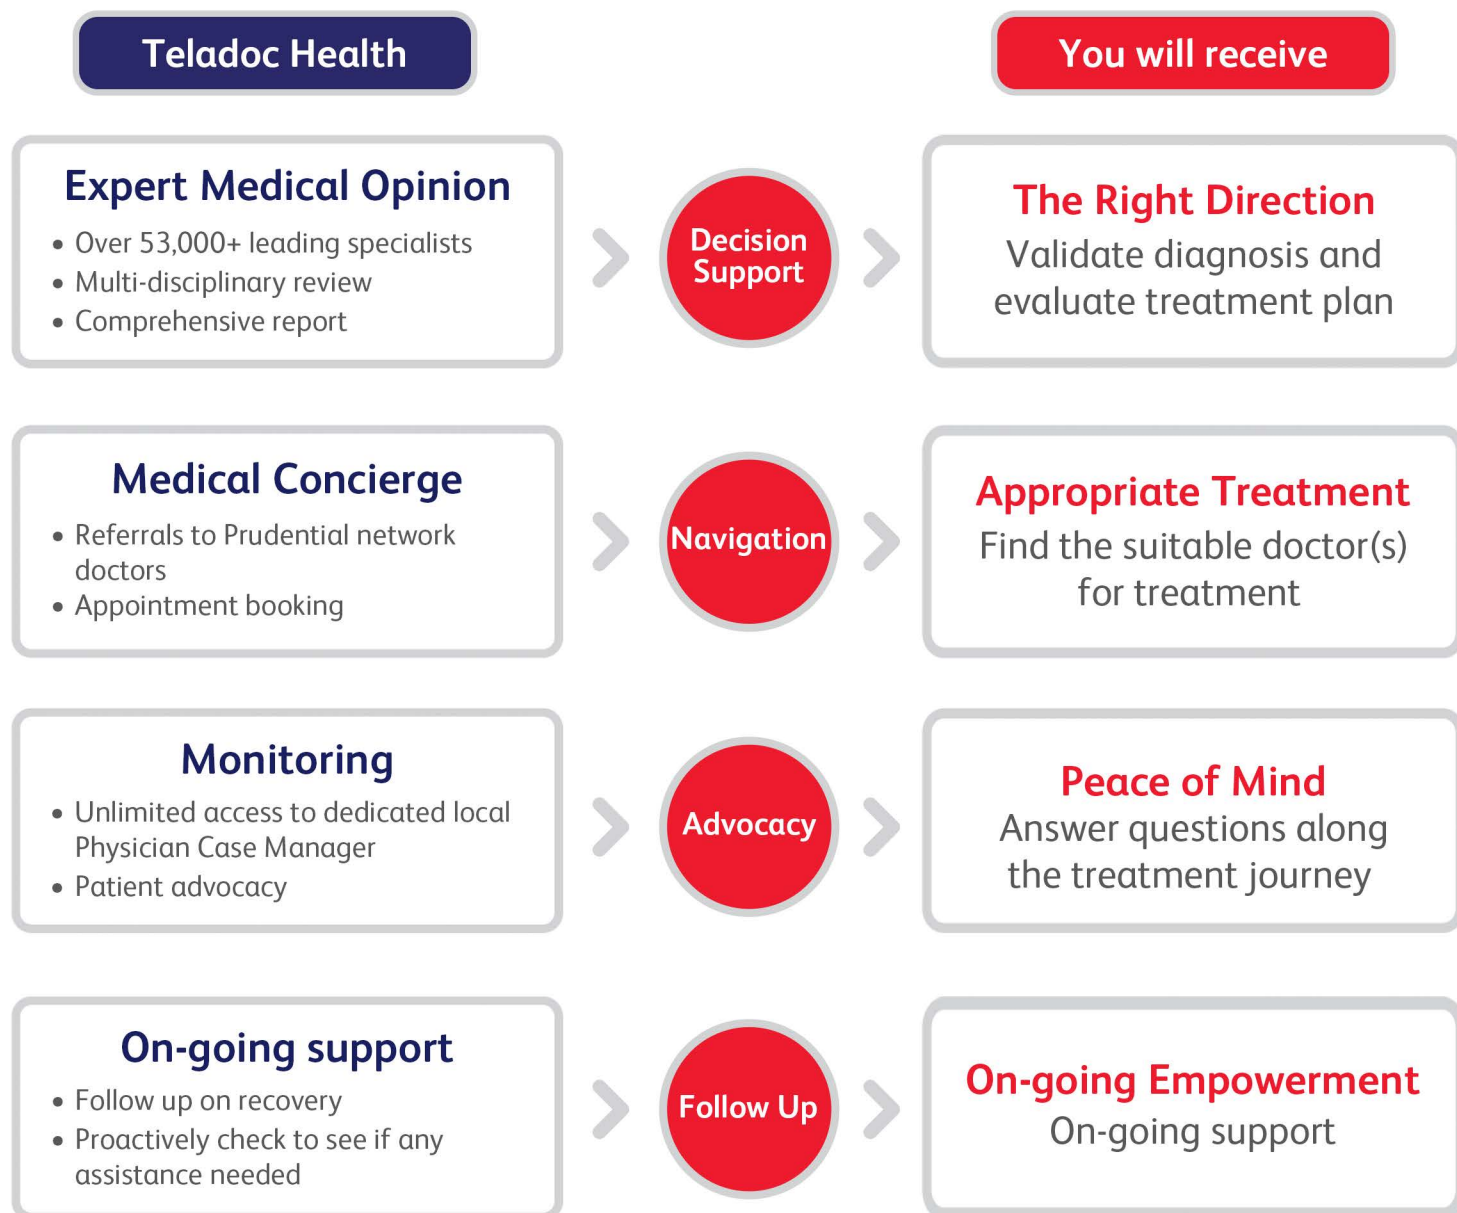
Teladoc Health

You will receive

Expert Medical Opinion
• Over 53,000+ leading specialists
• Multi-disciplinary review
• Comprehensive report

Decision Support

The Right Direction
Validate diagnosis and evaluate treatment plan

Medical Concierge
• Referrals to Prudential network doctors
• Appointment booking

Navigation

Appropriate Treatment
Find the suitable doctor(s) for treatment

Monitoring
• Unlimited access to dedicated local Physician Case Manager
• Patient advocacy

Advocacy

Peace of Mind
Answer questions along the treatment journey

On-going support
• Follow up on recovery
• Proactively check to see if any assistance needed

Follow Up

On-going Empowerment
On-going support